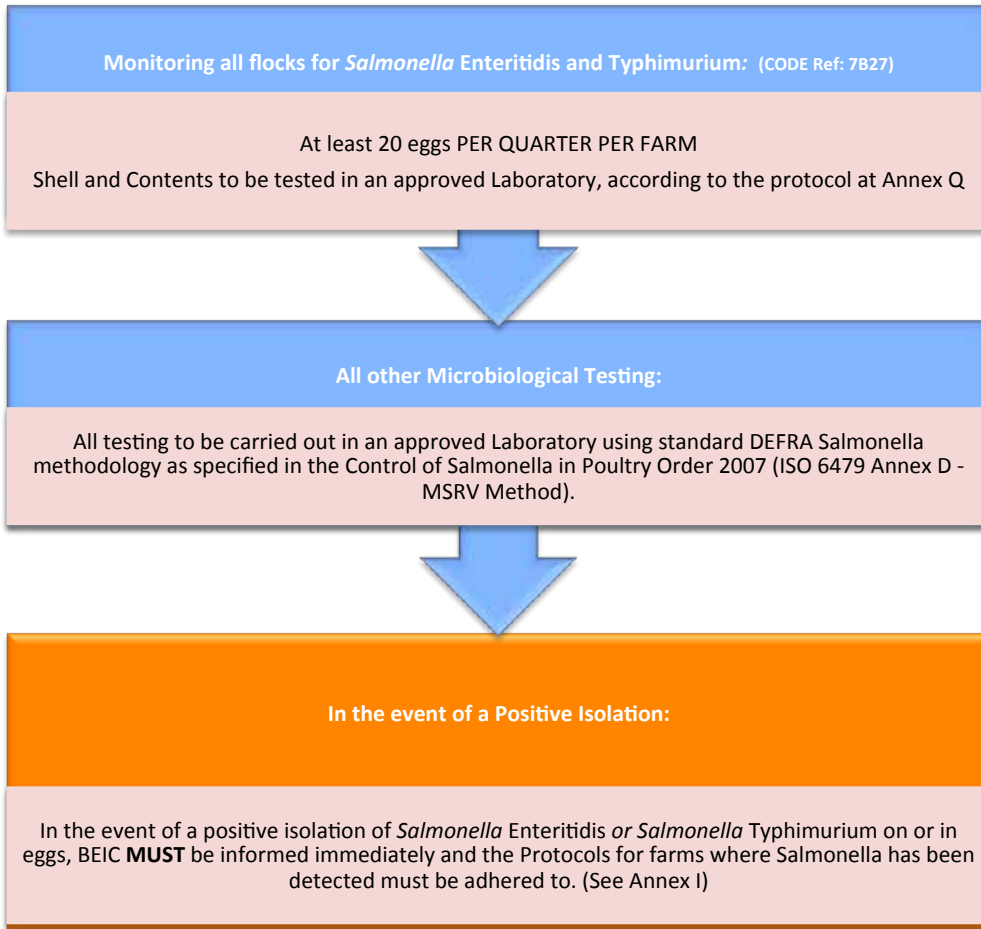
Monitoring all flocks for *Salmonella* Enteritidis and Typhimurium*:* (CODE Ref: 7B27)

At least 20 eggs PER QUARTER PER FARM

Shell and Contents to be tested in an approved Laboratory, according to the protocol at Annex Q

All other Microbiological Testing:

All testing to be carried out in an approved Laboratory using standard DEFRA Salmonella methodology as specified in the Control of Salmonella in Poultry Order 2007 (ISO 6479 Annex D - MSRV Method).

In the event of a Positive Isolation:

In the event of a positive isolation of *Salmonella* Enteritidis *or Salmonella* Typhimurium on or in eggs, BEIC **MUST** be informed immediately and the Protocols for farms where Salmonella has been detected must be adhered to. (See Annex I)